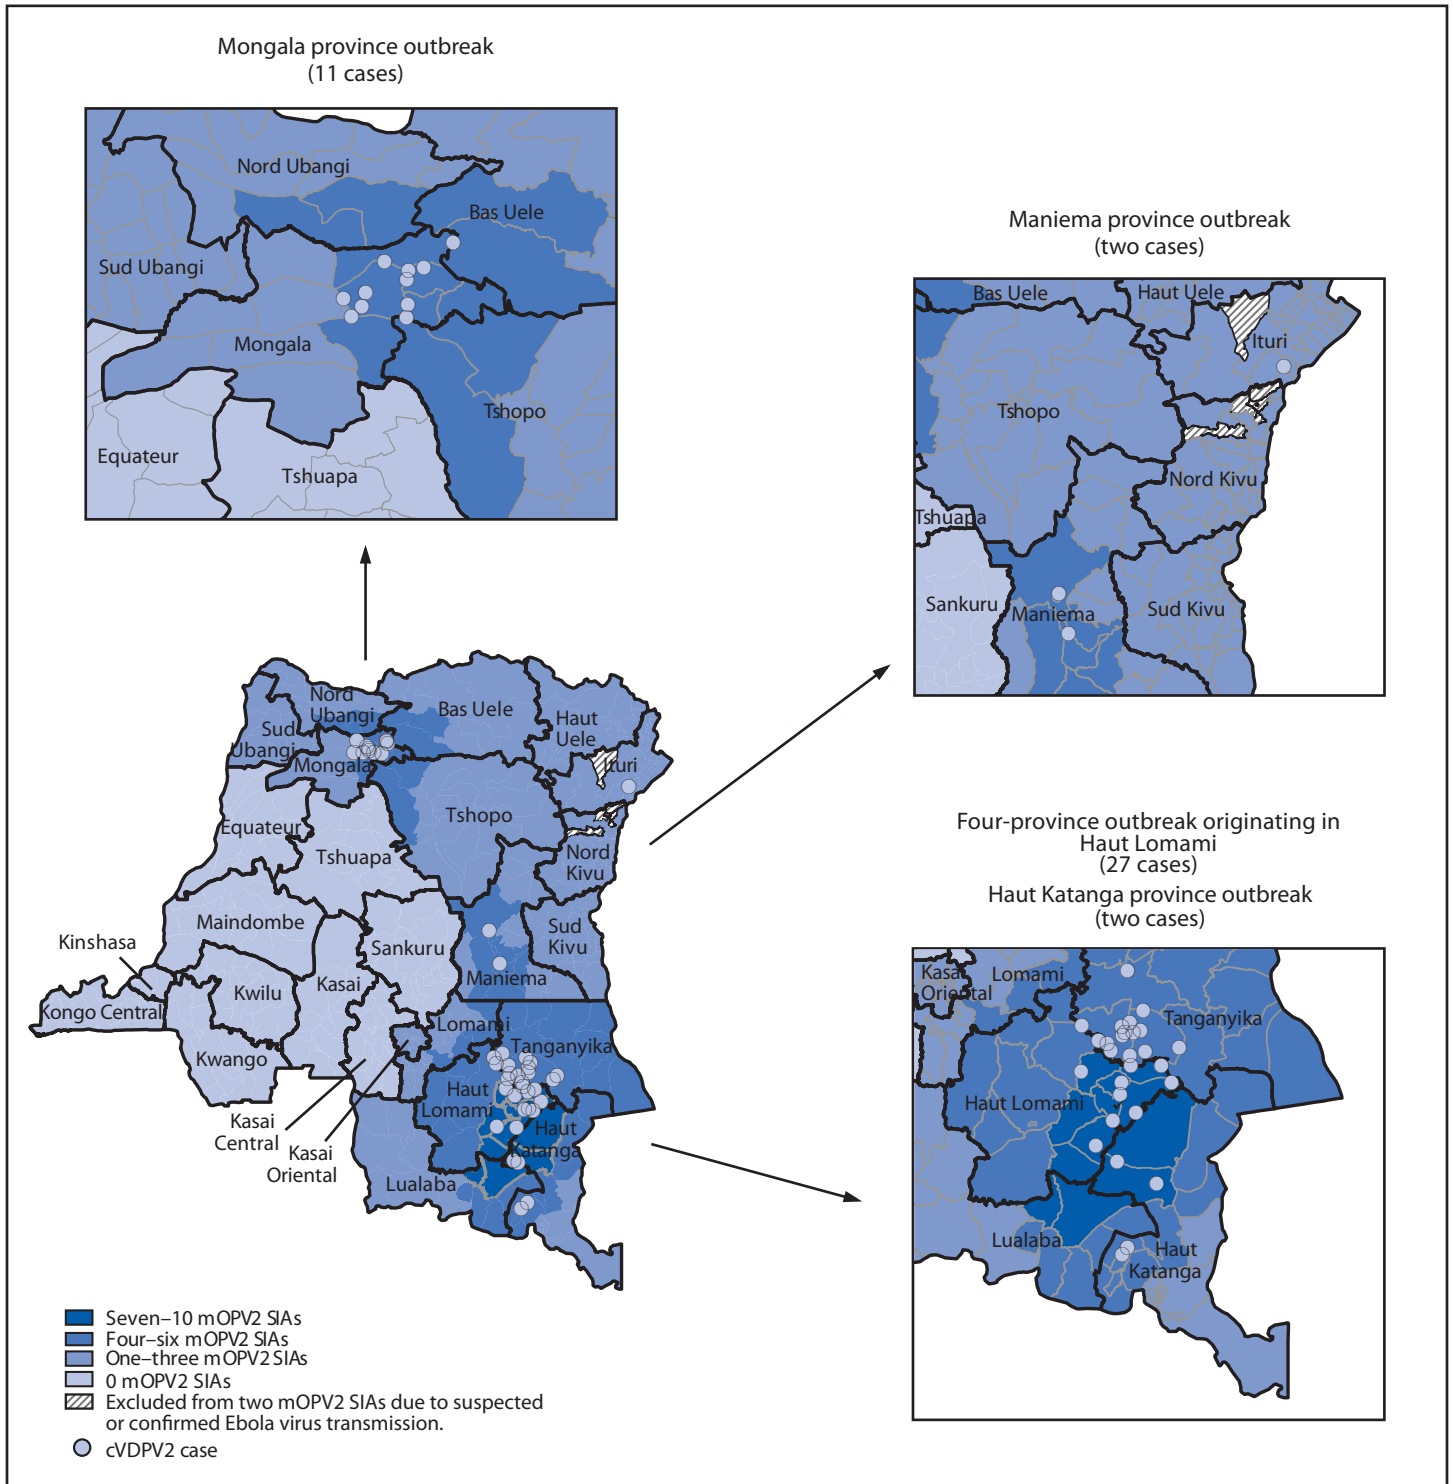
Mongala province outbreak
(11 cases)

Nord Ubangi
Bas Uele
Sud Ubangi
Mongala
Tshopo
Equateur
Tshuapa

Maniema province outbreak
(two cases)

Bas Uele
Haut Uele
Ituri
Tshopo
Nord Kivu
Tshuapa
Sankuru
Maniema
Sud Kivu

Nord Ubangi
Bas Uele
Haut Uele
Sud Ubangi
Mongala
Ituri
Equateur
Tshopo
Tshuapa
Nord Kivu
Maindombe
Sud Kivu
Kinshasa
Sankuru
Maniema
Kwilu
Kasai
Kongo Central
Lomami
Tanganyika
Kwango
Haut Lomami
Haut Katanga
Kasai Central
Kasai Oriental
Lualaba

Four-province outbreak originating in Haut Lomami
(27 cases)
Haut Katanga province outbreak
(two cases)

Kasai Oriental
Lomami
Tanganyika
Haut Lomami
Lualaba
Haut Katanga

Seven–10 mOPV2 SIAs
Four–six mOPV2 SIAs
One–three mOPV2 SIAs
0 mOPV2 SIAs
Excluded from two mOPV2 SIAs due to suspected or confirmed Ebola virus transmission.
cVDPV2 case